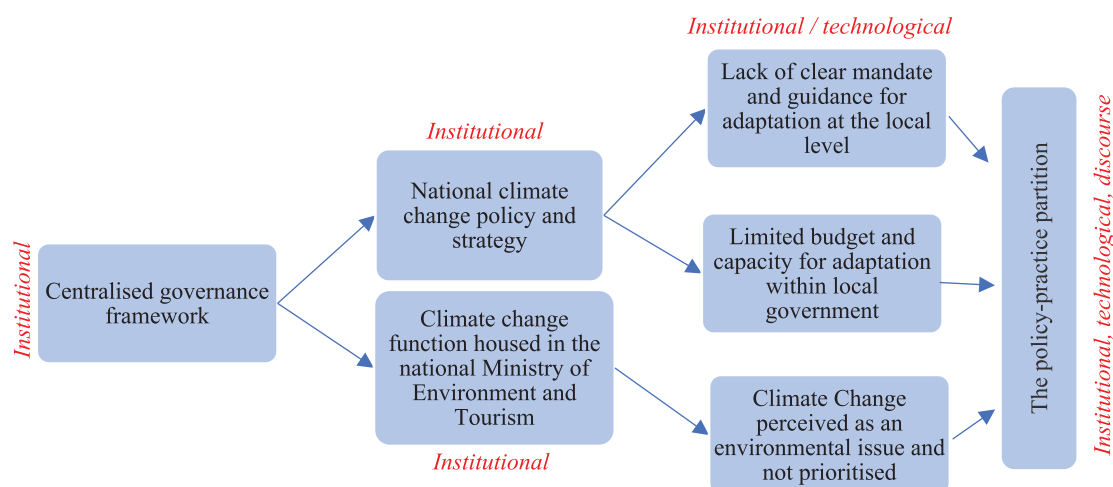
Institutional

Centralised governance framework

Institutional

National climate change policy and strategy

Climate change function housed in the national Ministry of Environment and Tourism

Institutional

Institutional / technological

Lack of clear mandate and guidance for adaptation at the local level

Limited budget and capacity for adaptation within local government

Climate Change perceived as an environmental issue and not prioritised

The policy-practice partition

Institutional, technological, discourse